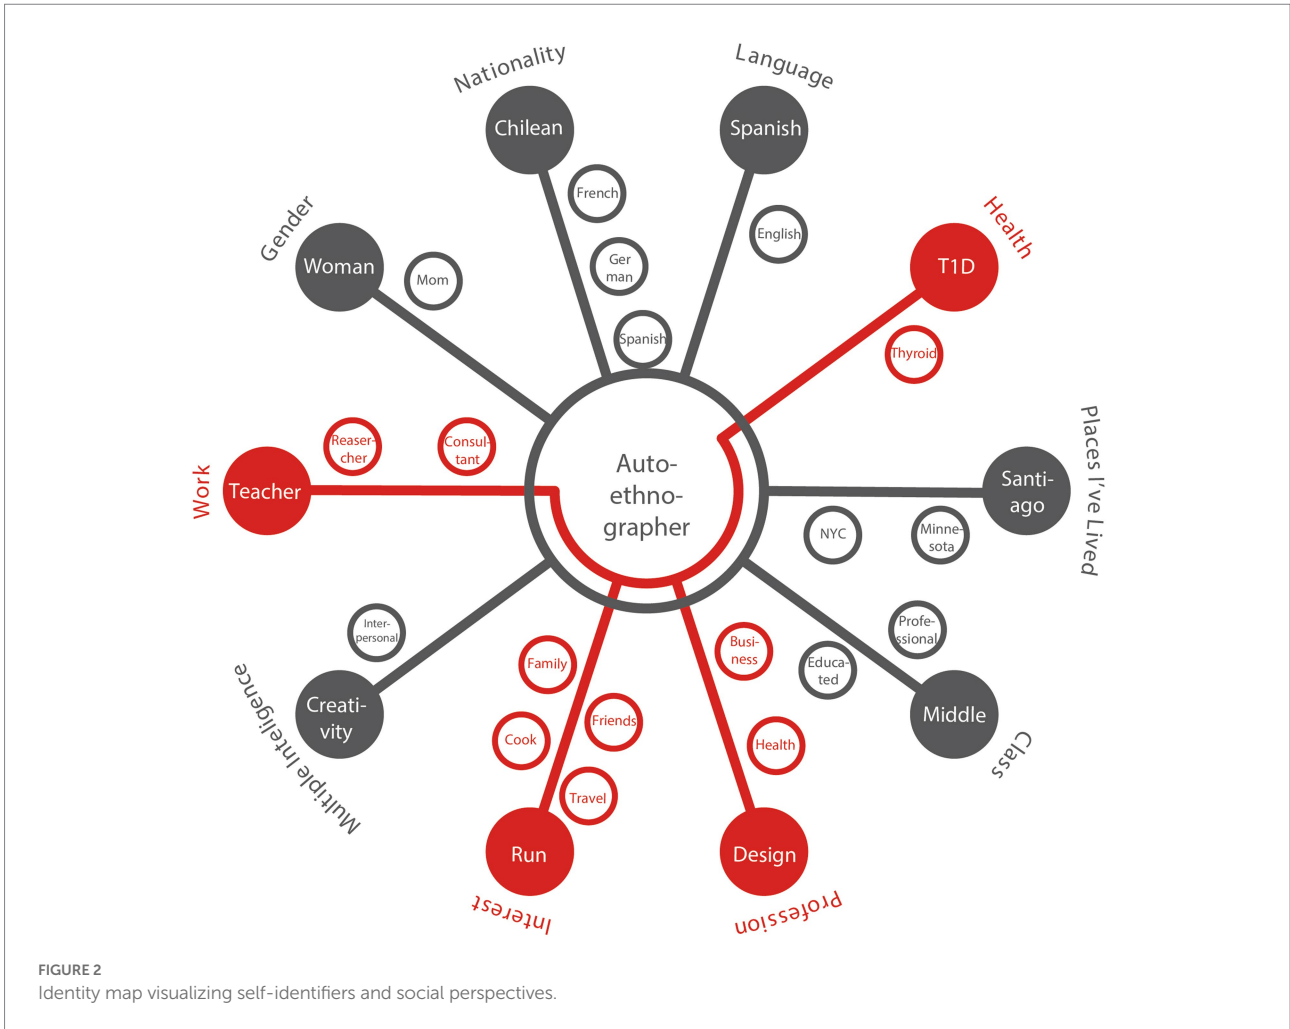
Nationality
Chilean
French
German
Spanish

Language
Spanish
English

Health
T1D
Thyroid

Places I've Lived
Santiago
Minnesota
NYC

Class
Middle
Professional
Educated

Profession
Design
Business
Health

Interest
Run
Family
Friends
Cook
Travel

Multiple Inteligence
Creativity
Interpersonal

Work
Teacher
Reasercher
Consultant

Gender
Woman
Mom

Autoethnographer

FIGURE 2
Identity map visualizing self-identifiers and social perspectives.